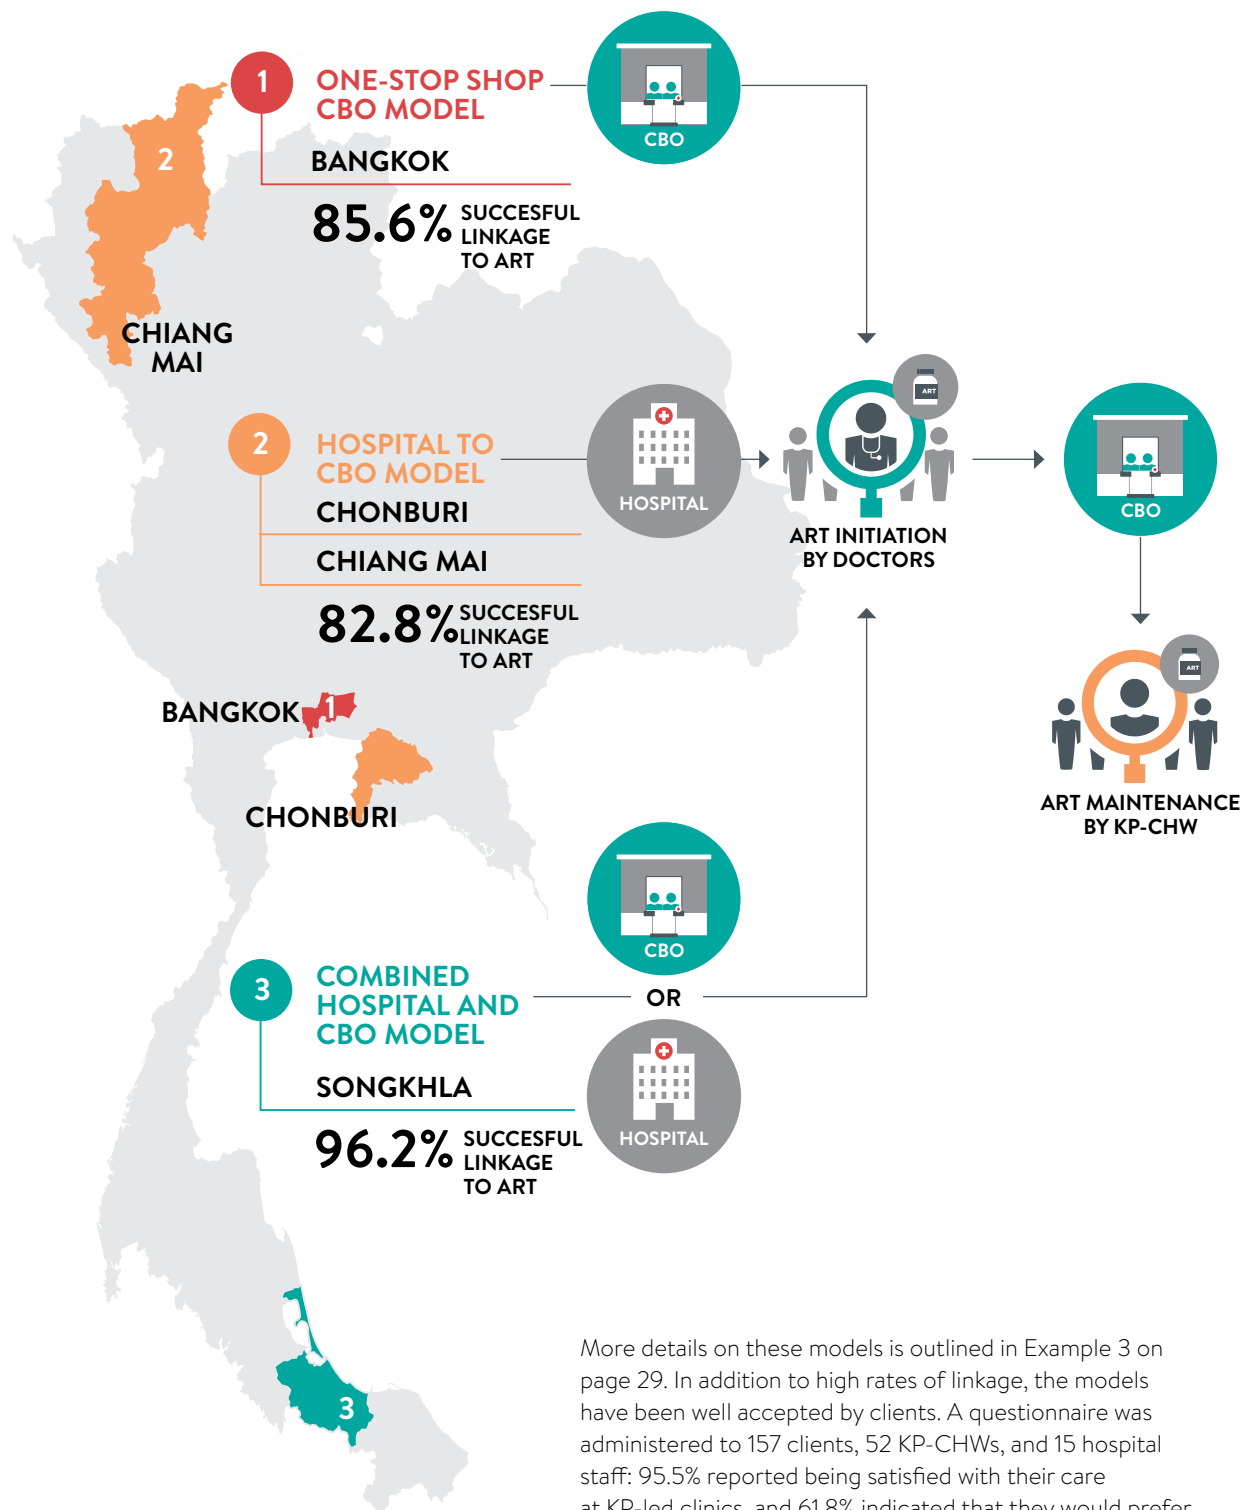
1 ONE-STOP SHOP CBO MODEL

BANGKOK

85.6% SUCCESFUL LINKAGE TO ART

CBO

2

CHIANG MAI

2 HOSPITAL TO CBO MODEL

CHONBURI

CHIANG MAI

82.8% SUCCESFUL LINKAGE TO ART

HOSPITAL

ART

ART INITIATION BY DOCTORS

CBO

ART

ART MAINTENANCE BY KP-CHW

BANGKOK 1

CHONBURI

CBO

3 COMBINED HOSPITAL AND CBO MODEL

OR

SONGKHLA

96.2% SUCCESFUL LINKAGE TO ART

HOSPITAL

3

More details on these models is outlined in Example 3 on page 29. In addition to high rates of linkage, the models have been well accepted by clients. A questionnaire was administered to 157 clients, 52 KP-CHWs, and 15 hospital staff: 95.5% reported being satisfied with their care at KP-led clinics, and 61.8% indicated that they would prefer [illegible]